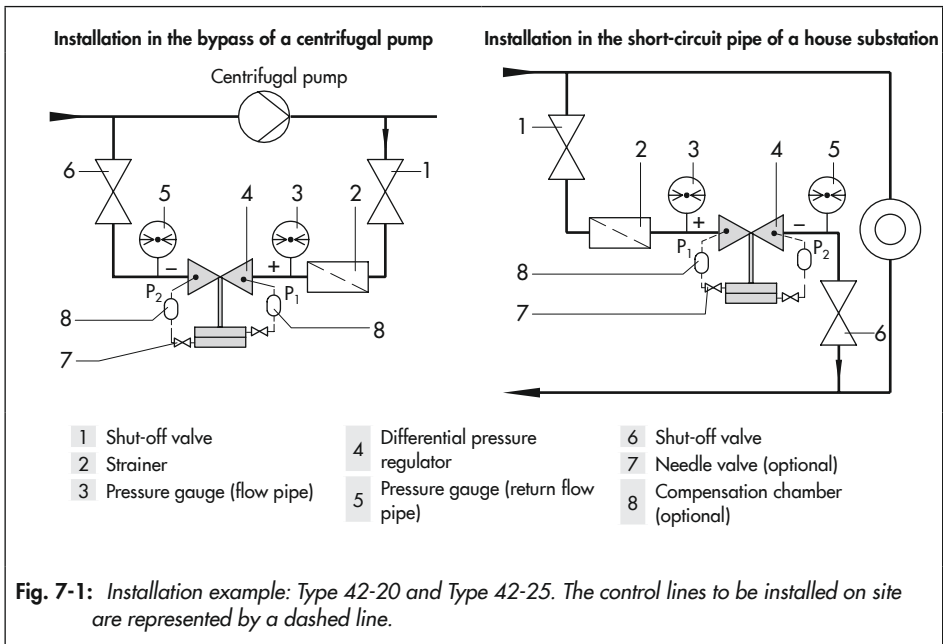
Installation in the bypass of a centrifugal pump

Centrifugal pump

6
5
4
3
2
1
–
+
$P_2$
$P_1$
8
8
7

Installation in the short-circuit pipe of a house substation

1
2
3
4
5
+
–
$P_1$
$P_2$
8
7
6

1 Shut-off valve
2 Strainer
3 Pressure gauge (flow pipe)
4 Differential pressure regulator
5 Pressure gauge (return flow pipe)
6 Shut-off valve
7 Needle valve (optional)
8 Compensation chamber (optional)

Fig. 7-1: Installation example: Type 42-20 and Type 42-25. The control lines to be installed on site are represented by a dashed line.